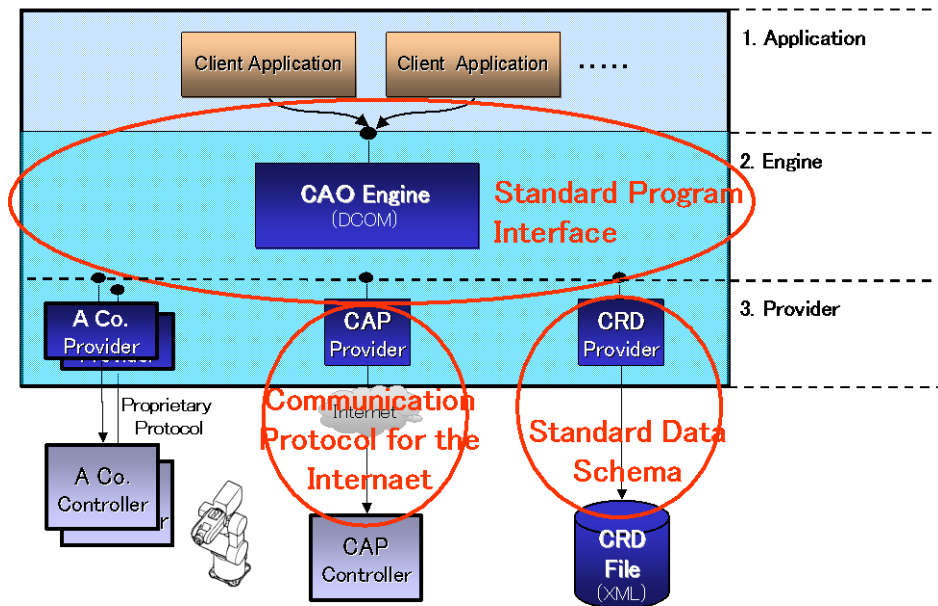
Client Application

Client Application

.....

1. Application

2. Engine

CAO Engine
(DCOM)

Standard Program Interface

3. Provider

A Co. Provider

CAP Provider

CRD Provider

Proprietary Protocol

Internet

Communication Protocol for the Internaet

Standard Data Schema

A Co. Controller

CAP Controller

CRD File
(XML)